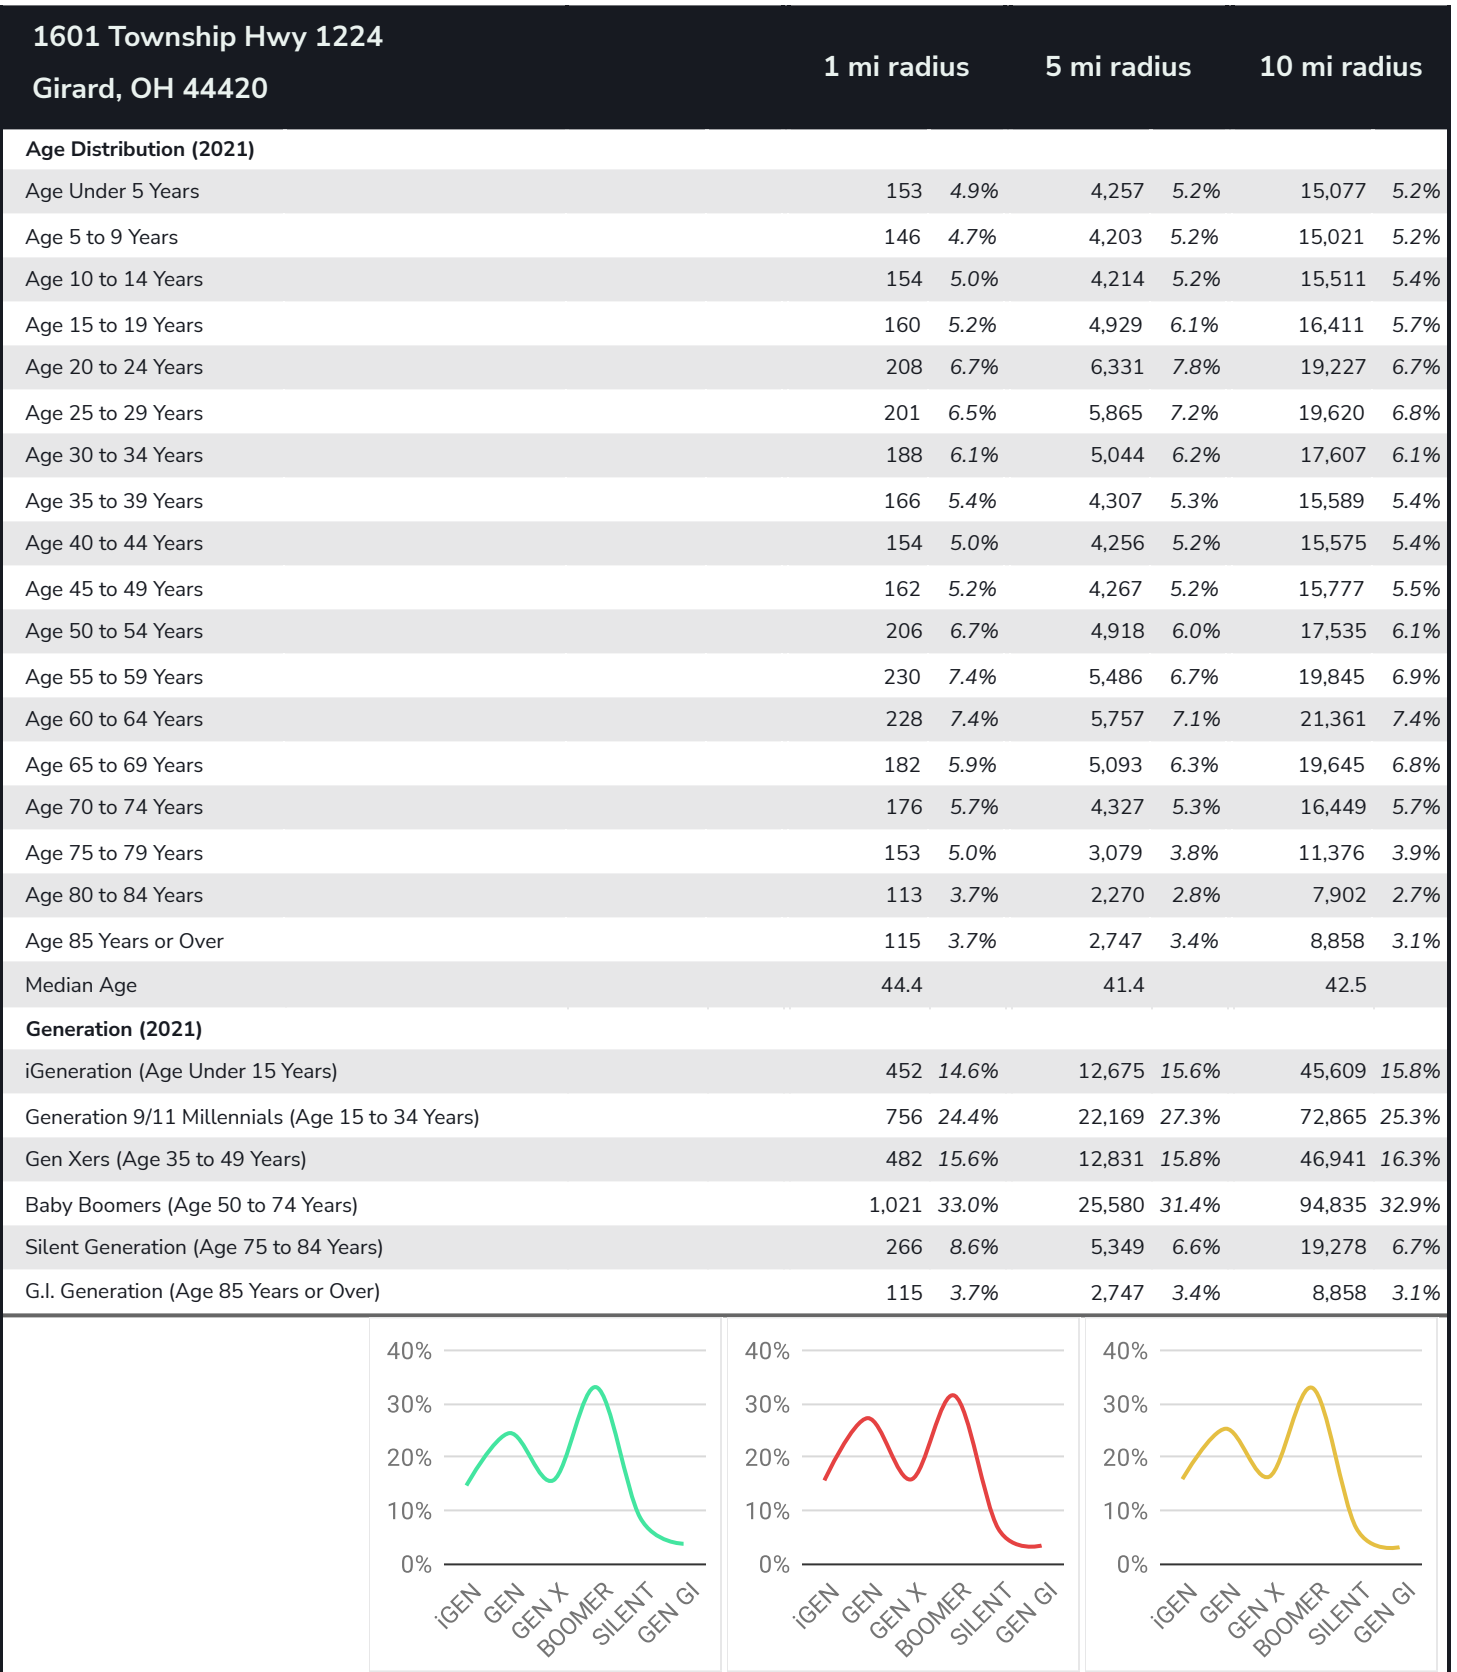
| 1601 Township Hwy 1224 Girard, OH 44420 | 1 mi radius | | 5 mi radius | | 10 mi radius | |
|---|---|---|---|---|---|---|
| **Age Distribution (2021)** | | | | | | |
| Age Under 5 Years | 153 | 4.9% | 4,257 | 5.2% | 15,077 | 5.2% |
| Age 5 to 9 Years | 146 | 4.7% | 4,203 | 5.2% | 15,021 | 5.2% |
| Age 10 to 14 Years | 154 | 5.0% | 4,214 | 5.2% | 15,511 | 5.4% |
| Age 15 to 19 Years | 160 | 5.2% | 4,929 | 6.1% | 16,411 | 5.7% |
| Age 20 to 24 Years | 208 | 6.7% | 6,331 | 7.8% | 19,227 | 6.7% |
| Age 25 to 29 Years | 201 | 6.5% | 5,865 | 7.2% | 19,620 | 6.8% |
| Age 30 to 34 Years | 188 | 6.1% | 5,044 | 6.2% | 17,607 | 6.1% |
| Age 35 to 39 Years | 166 | 5.4% | 4,307 | 5.3% | 15,589 | 5.4% |
| Age 40 to 44 Years | 154 | 5.0% | 4,256 | 5.2% | 15,575 | 5.4% |
| Age 45 to 49 Years | 162 | 5.2% | 4,267 | 5.2% | 15,777 | 5.5% |
| Age 50 to 54 Years | 206 | 6.7% | 4,918 | 6.0% | 17,535 | 6.1% |
| Age 55 to 59 Years | 230 | 7.4% | 5,486 | 6.7% | 19,845 | 6.9% |
| Age 60 to 64 Years | 228 | 7.4% | 5,757 | 7.1% | 21,361 | 7.4% |
| Age 65 to 69 Years | 182 | 5.9% | 5,093 | 6.3% | 19,645 | 6.8% |
| Age 70 to 74 Years | 176 | 5.7% | 4,327 | 5.3% | 16,449 | 5.7% |
| Age 75 to 79 Years | 153 | 5.0% | 3,079 | 3.8% | 11,376 | 3.9% |
| Age 80 to 84 Years | 113 | 3.7% | 2,270 | 2.8% | 7,902 | 2.7% |
| Age 85 Years or Over | 115 | 3.7% | 2,747 | 3.4% | 8,858 | 3.1% |
| Median Age | 44.4 | | 41.4 | | 42.5 | |
| **Generation (2021)** | | | | | | |
| iGeneration (Age Under 15 Years) | 452 | 14.6% | 12,675 | 15.6% | 45,609 | 15.8% |
| Generation 9/11 Millennials (Age 15 to 34 Years) | 756 | 24.4% | 22,169 | 27.3% | 72,865 | 25.3% |
| Gen Xers (Age 35 to 49 Years) | 482 | 15.6% | 12,831 | 15.8% | 46,941 | 16.3% |
| Baby Boomers (Age 50 to 74 Years) | 1,021 | 33.0% | 25,580 | 31.4% | 94,835 | 32.9% |
| Silent Generation (Age 75 to 84 Years) | 266 | 8.6% | 5,349 | 6.6% | 19,278 | 6.7% |
| G.I. Generation (Age 85 Years or Over) | 115 | 3.7% | 2,747 | 3.4% | 8,858 | 3.1% |

40%
30%
20%
10%
0%
iGEN GEN GEN X BOOMER SILENT GEN GI

40%
30%
20%
10%
0%
iGEN GEN GEN X BOOMER SILENT GEN GI

40%
30%
20%
10%
0%
iGEN GEN GEN X BOOMER SILENT GEN GI